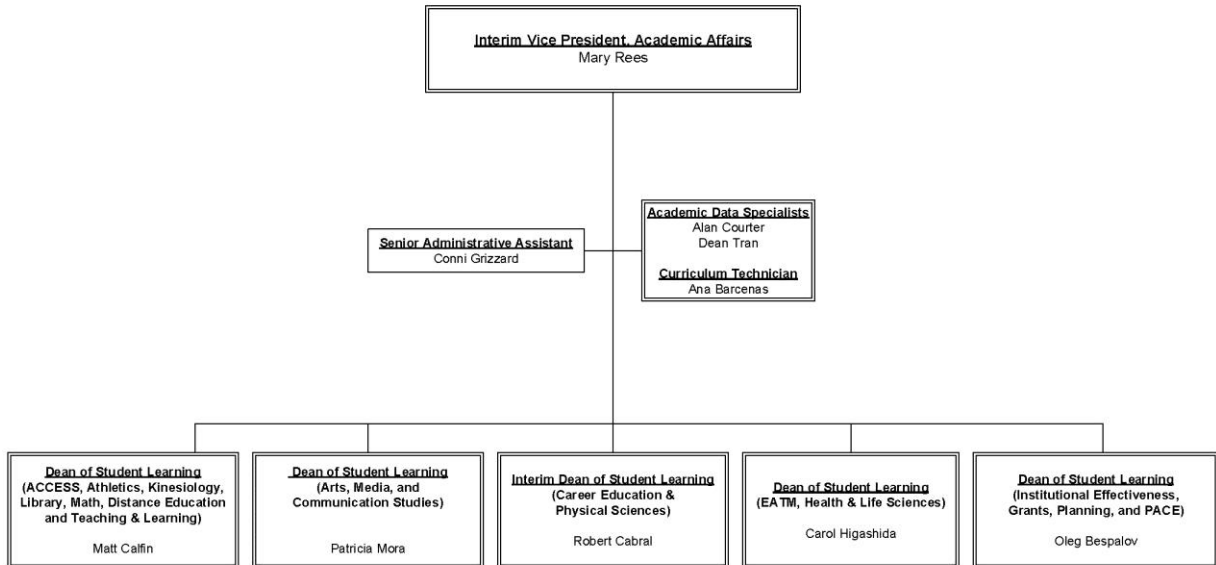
Interim Vice President, Academic Affairs
Mary Rees

Senior Administrative Assistant
Conni Grizzard

Academic Data Specialists
Alan Courter
Dean Tran

Curriculum Technician
Ana Barcenas

Dean of Student Learning
(ACCESS, Athletics, Kinesiology, Library, Math, Distance Education and Teaching & Learning)

Matt Calfin

Dean of Student Learning
(Arts, Media, and Communication Studies)

Patricia Mora

Interim Dean of Student Learning
(Career Education & Physical Sciences)

Robert Cabral

Dean of Student Learning
(EATM, Health & Life Sciences)

Carol Higashida

Dean of Student Learning
(Institutional Effectiveness, Grants, Planning, and PACE)

Oleg Bespalov